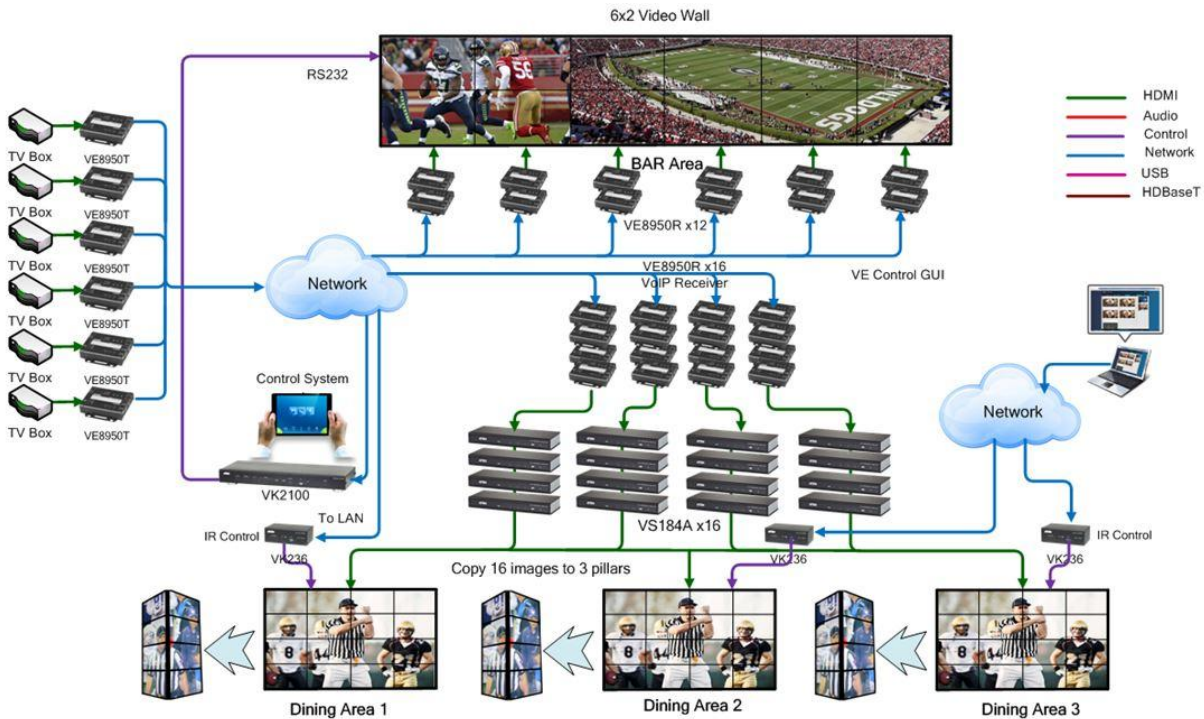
6x2 Video Wall

RS232

BAR Area

HDMI
Audio
Control
Network
USB
HDBaseT

TV Box VE8950T
TV Box VE8950T
TV Box VE8950T
TV Box VE8950T
TV Box VE8950T
TV Box VE8950T

VE8950R x12

Network

VE8950R x16
VoIP Receiver

VE Control GUI

Control System

Network

VK2100

To LAN

VS184A x16

IR Control
VK236

VK236

IR Control
VK236

Copy 16 images to 3 pillars

Dining Area 1

Dining Area 2

Dining Area 3